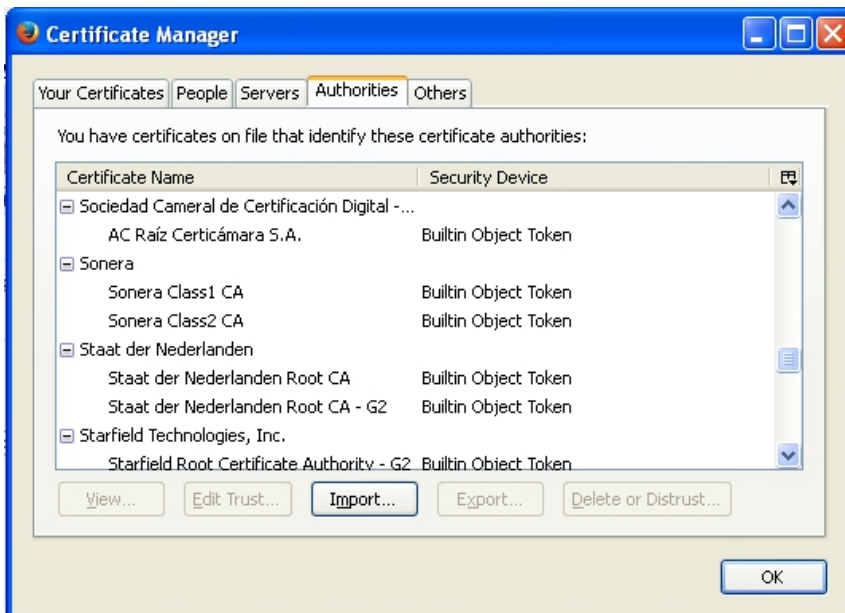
Certificate Manager

Your Certificates | People | Servers | Authorities | Others

You have certificates on file that identify these certificate authorities:

| Certificate Name | Security Device |
|---|---|
| ⊟ Sociedad Cameral de Certificación Digital -... | |
| AC Raíz Certicámara S.A. | Builtin Object Token |
| ⊟ Sonera | |
| Sonera Class1 CA | Builtin Object Token |
| Sonera Class2 CA | Builtin Object Token |
| ⊟ Staat der Nederlanden | |
| Staat der Nederlanden Root CA | Builtin Object Token |
| Staat der Nederlanden Root CA - G2 | Builtin Object Token |
| ⊟ Starfield Technologies, Inc. | |
| Starfield Root Certificate Authority - G2 | Builtin Object Token |

View... | Edit Trust... | Import... | Export... | Delete or Distrust...

OK